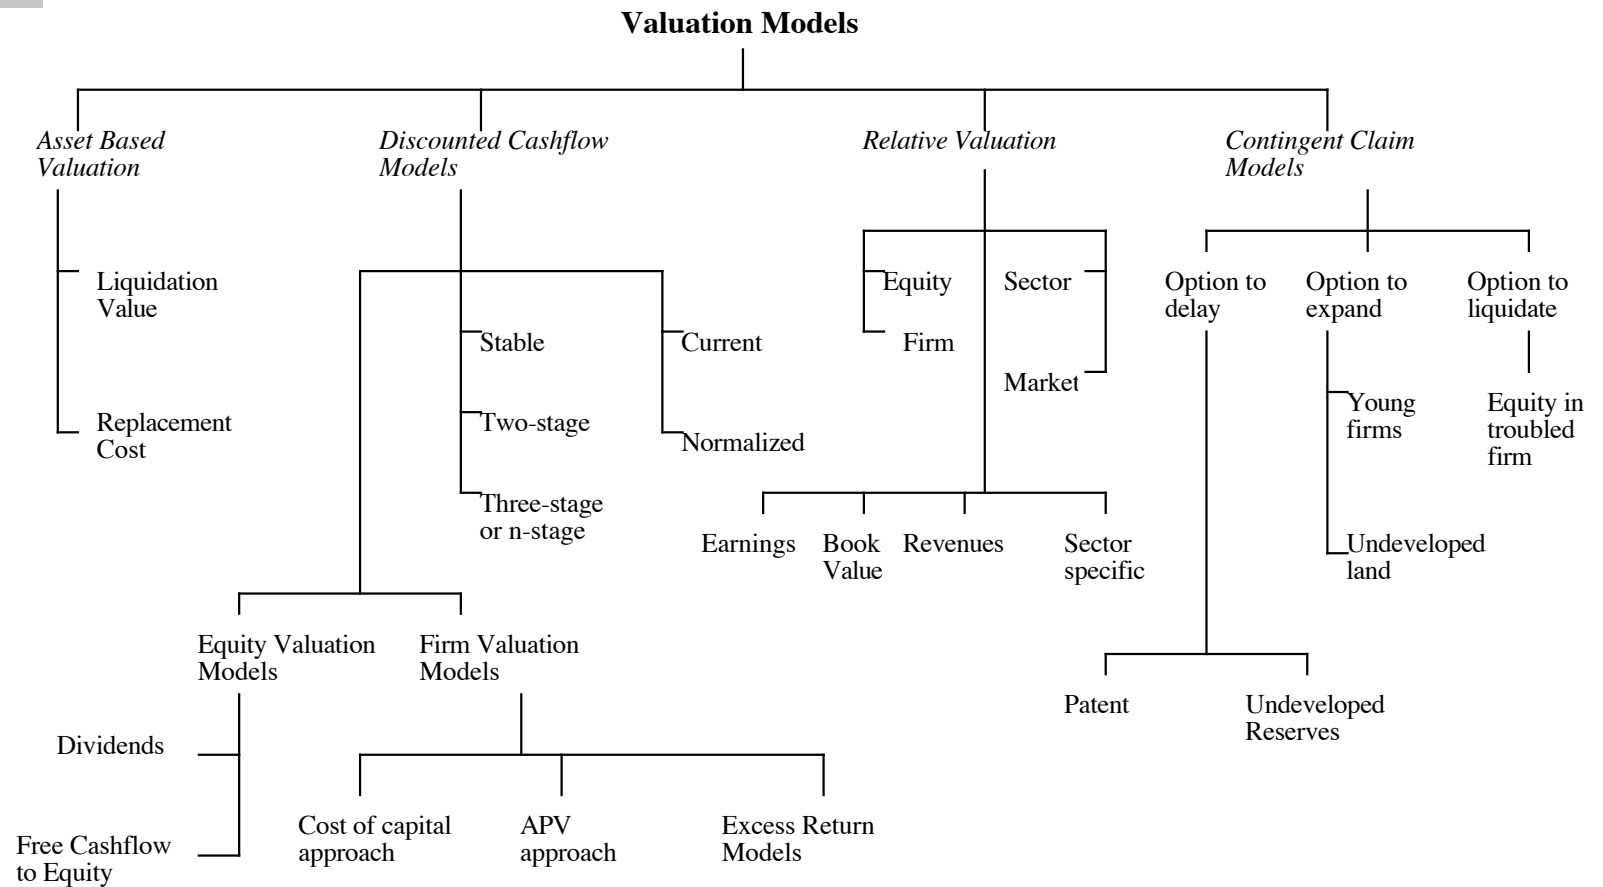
Valuation Models

Asset Based Valuation

Liquidation Value

Replacement Cost

Discounted Cashflow Models

Stable

Two-stage

Three-stage or n-stage

Current

Normalized

Equity Valuation Models

Dividends

Free Cashflow to Equity

Firm Valuation Models

Cost of capital approach

APV approach

Excess Return Models

Relative Valuation

Equity

Firm

Sector

Market

Earnings

Book Value

Revenues

Sector specific

Contingent Claim Models

Option to delay

Option to expand

Option to liquidate

Young firms

Undeveloped land

Equity in troubled firm

Patent

Undeveloped Reserves